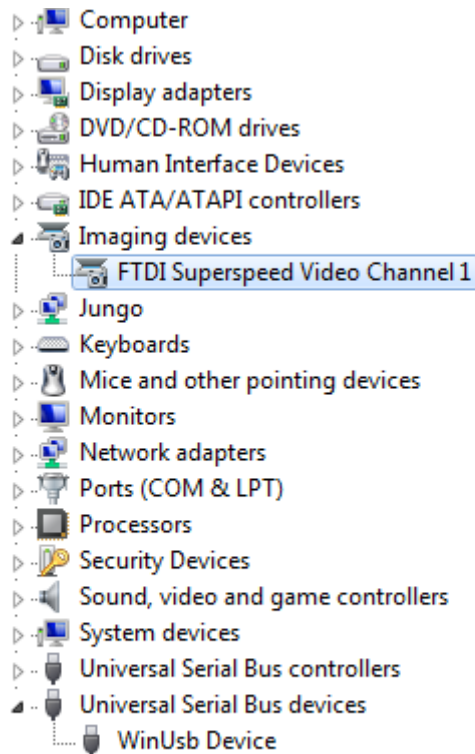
Computer
Disk drives
Display adapters
DVD/CD-ROM drives
Human Interface Devices
IDE ATA/ATAPI controllers
Imaging devices
FTDI Superspeed Video Channel 1
Jungo
Keyboards
Mice and other pointing devices
Monitors
Network adapters
Ports (COM & LPT)
Processors
Security Devices
Sound, video and game controllers
System devices
Universal Serial Bus controllers
Universal Serial Bus devices
WinUsb Device